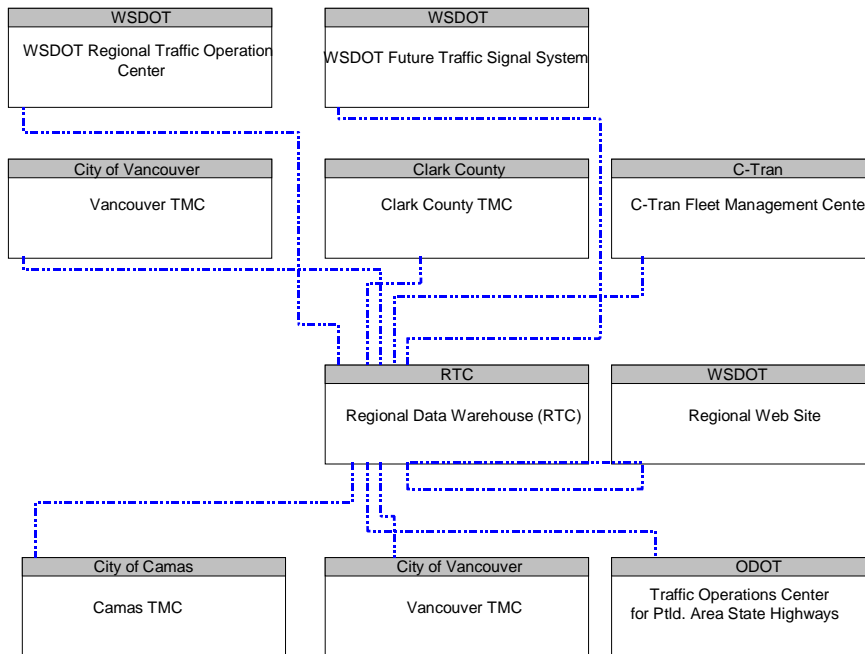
WSDOT
WSDOT Regional Traffic Operation Center

WSDOT
WSDOT Future Traffic Signal System

City of Vancouver
Vancouver TMC

Clark County
Clark County TMC

C-Tran
C-Tran Fleet Management Cente

RTC
Regional Data Warehouse (RTC)

WSDOT
Regional Web Site

City of Camas
Camas TMC

City of Vancouver
Vancouver TMC

ODOT
Traffic Operations Center for Ptld. Area State Highways